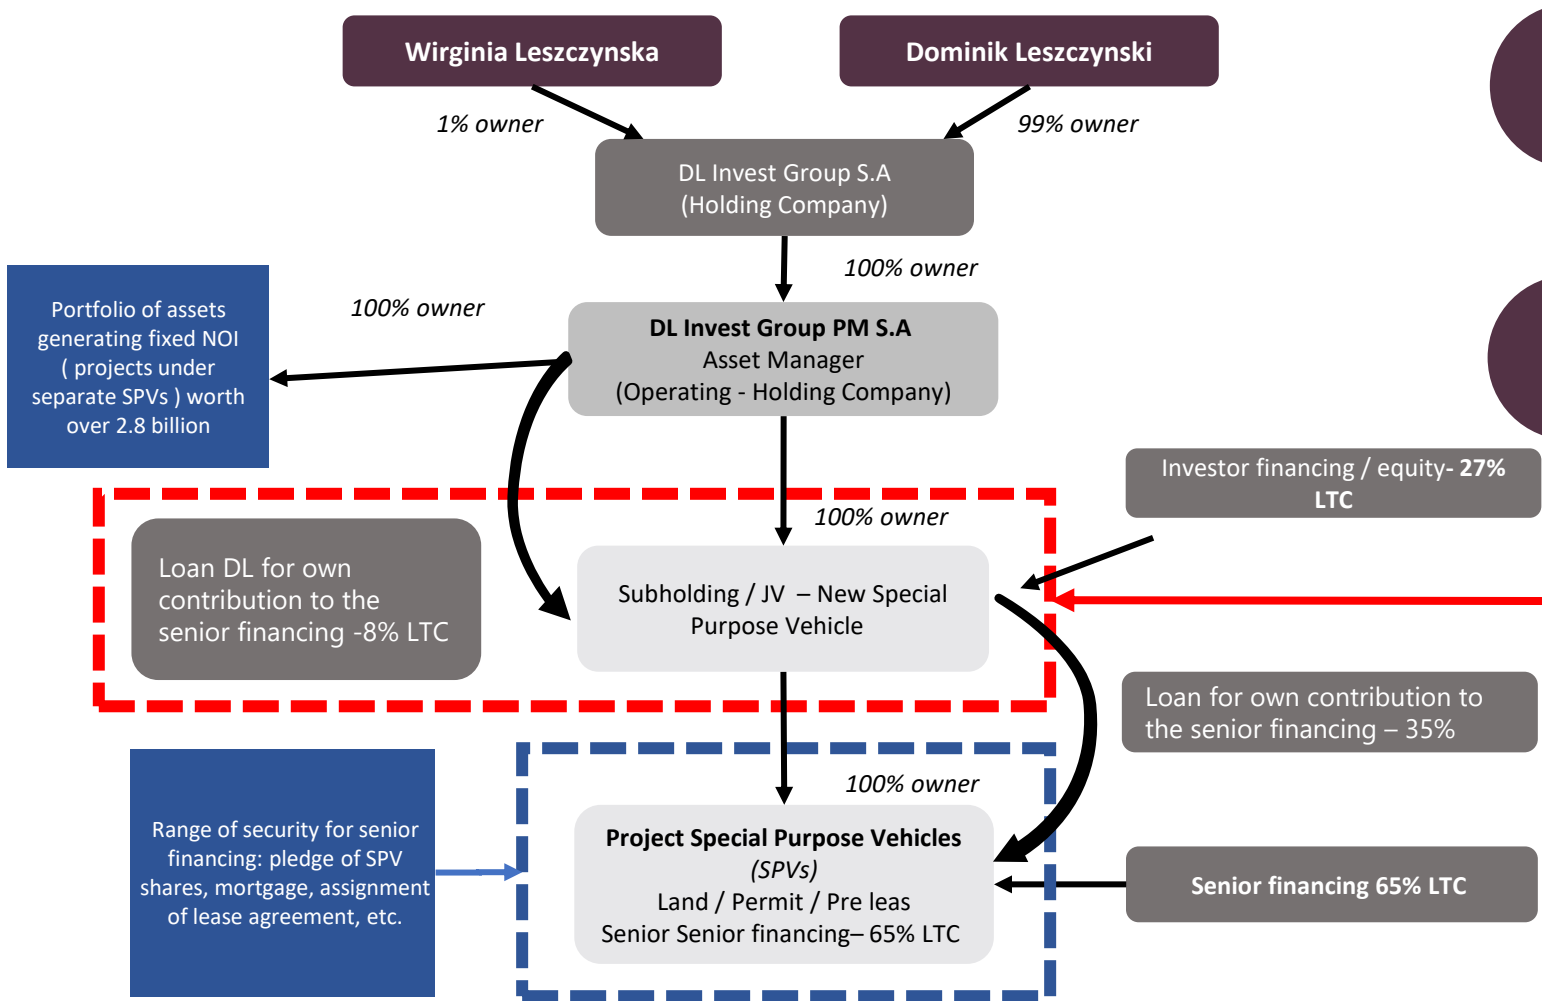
Wirginia Leszczynska

Dominik Leszczynski

1% owner

99% owner

DL Invest Group S.A
(Holding Company)

100% owner

Portfolio of assets generating fixed NOI ( projects under separate SPVs ) worth over 2.8 billion

100% owner

DL Invest Group PM S.A
Asset Manager
(Operating - Holding Company)

Investor financing / equity- 27% LTC

100% owner

Loan DL for own contribution to the senior financing -8% LTC

Subholding / JV – New Special Purpose Vehicle

Loan for own contribution to the senior financing – 35%

100% owner

Range of security for senior financing: pledge of SPV shares, mortgage, assignment of lease agreement, etc.

Project Special Purpose Vehicles
(SPVs)
Land / Permit / Pre leas
Senior Senior financing– 65% LTC

Senior financing 65% LTC